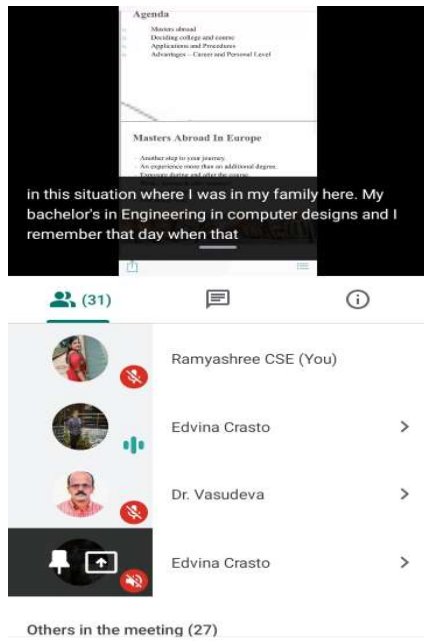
Agenda

Masters abroad
Deciding college and course
Applications and Procedures
Advantages – Career and Personal Level

Masters Abroad In Europe

Another step to your journey.
An experience more than an additional degree.
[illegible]

in this situation where I was in my family here. My bachelor's in Engineering in computer designs and I remember that day when that

(31)

Ramyashree CSE (You)

Edvina Crasto

Dr. Vasudeva

Edvina Crasto

Others in the meeting (27)